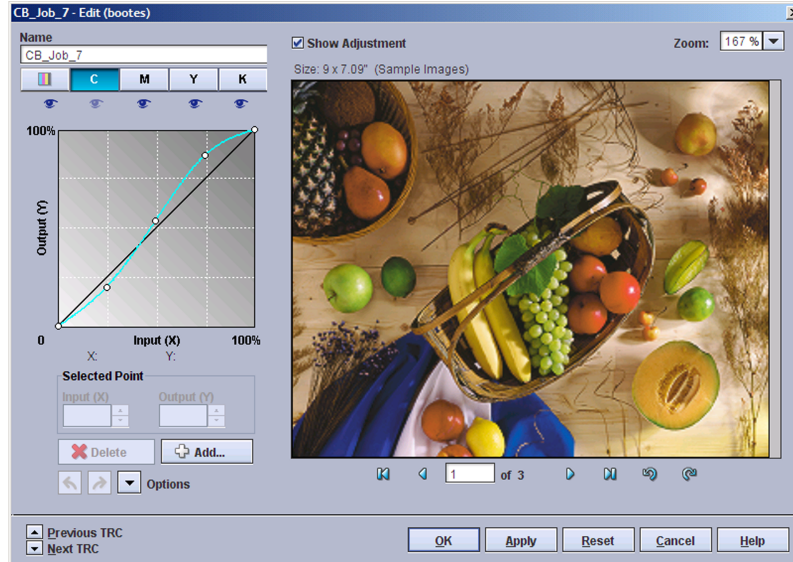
CB_Job_7 - Edit (bootes)

Name
CB_Job_7

C M Y K

100%
Output (Y)
0
Input (X)
100%
X:
Y:

Selected Point
Input (X)
Output (Y)

Delete
Add...
Options

Show Adjustment
Zoom: 167 %
Size: 9 x 7.09" (Sample Images)

1 of 3

Previous TRC
Next TRC

OK
Apply
Reset
Cancel
Help